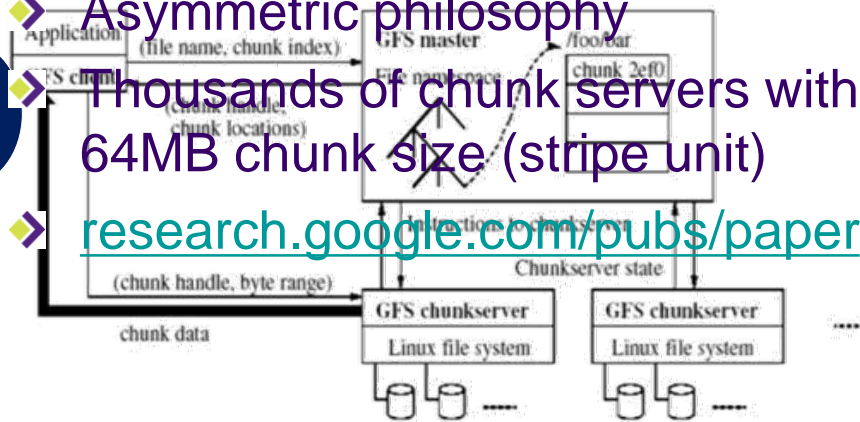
Asymmetric philosophy

Thousands of chunk servers with 64MB chunk size (stripe unit)

research.google.com/pubs/paper

Application

(file name, chunk index)

GFS master

/foo/bar

GFS client

File namespace

chunk 2ef0

(chunk handle, chunk locations)

Instructions to chunkserver

Chunkserver state

(chunk handle, byte range)

chunk data

GFS chunkserver

Linux file system

GFS chunkserver

Linux file system